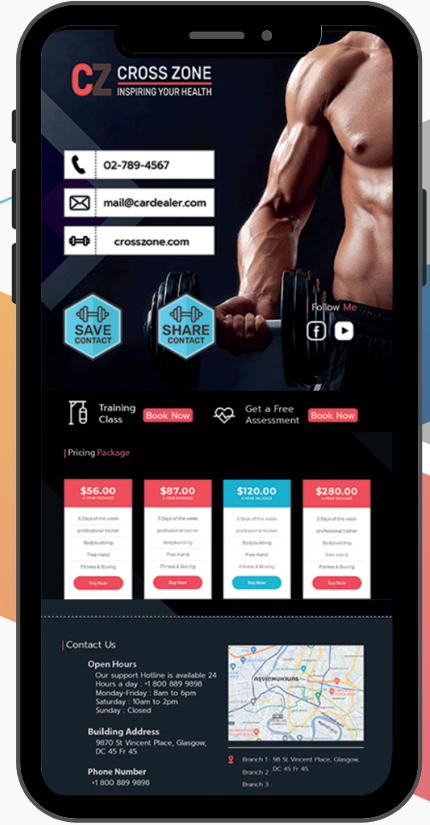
CZ CROSS ZONE
INSPIRING YOUR HEALTH

02-789-4567
mail@cardealer.com
crosszone.com

SAVE CONTACT
SHARE CONTACT

Follow Me

Training Class Book Now
Get a Free Assessment Book Now

Pricing Package

| $56.00 | $87.00 | $120.00 | $280.00 |
|---|---|---|---|
| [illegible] | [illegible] | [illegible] | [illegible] |
| 3 Days of the week | 3 Days of the week | 3 Days of the week | 3 Days of the week |
| professional trainer | professional trainer | professional trainer | professional trainer |
| Bodybuilding | Bodybuilding | Bodybuilding | Bodybuilding |
| Free Hand | Free Hand | Free Hand | Free Hand |
| Fitness & Boxing | Fitness & Boxing | Fitness & Boxing | Fitness & Boxing |
| Buy Now | Buy Now | Buy Now | Buy Now |

Contact Us

Open Hours
Our support Hotline is available 24 Hours a day : +1 800 889 9898
Monday-Friday : 8am to 6pm
Saturday : 10am to 2pm
Sunday : Closed

Building Address
9870 St Vincent Place, Glasgow, DC 45 Fr 45.

Phone Number
+1 800 889 9898

กรุงเทพมหานคร

Branch 1 : 98 St Vincent Place, Glasgow, DC 45 Fr 45.
Branch 2
Branch 3